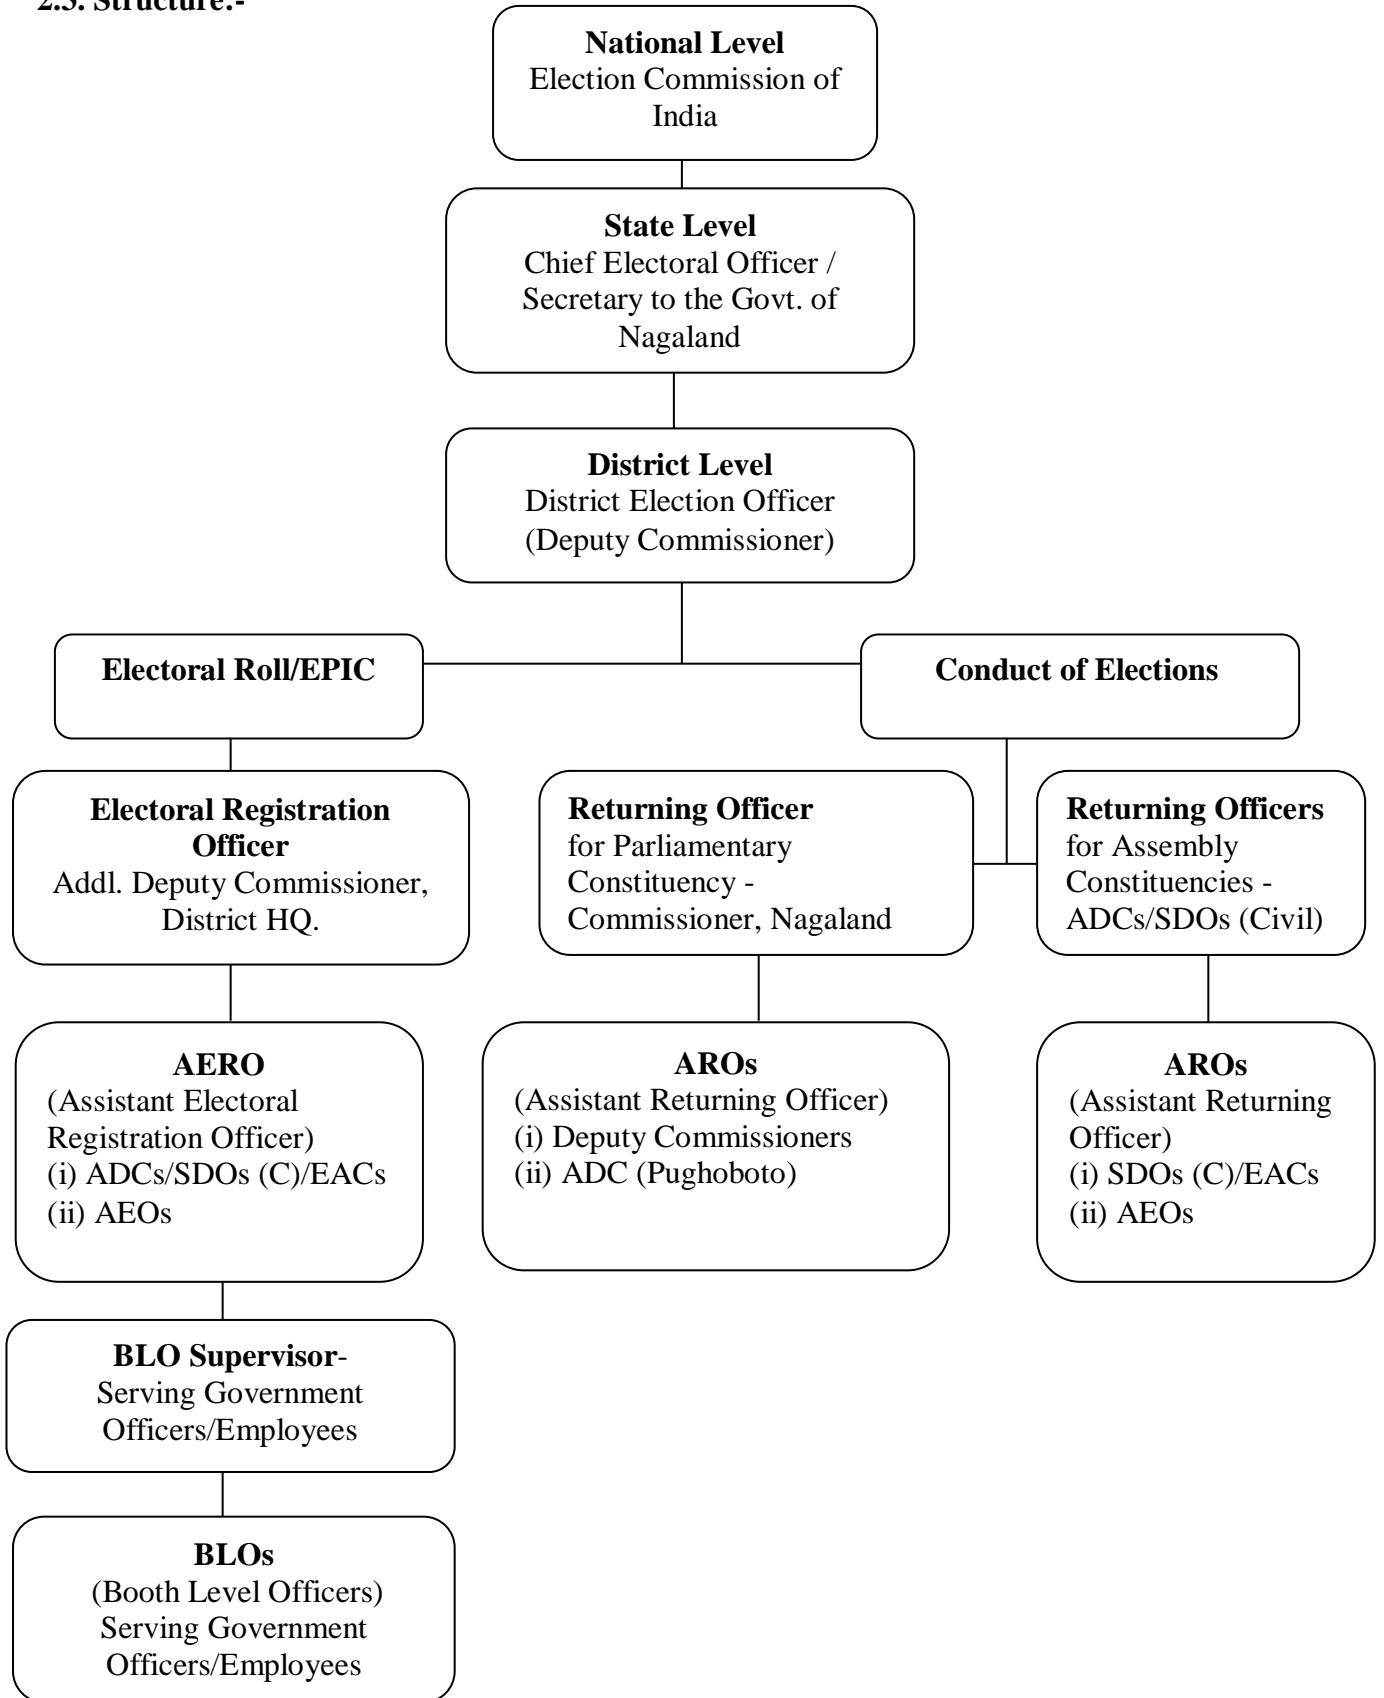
2.3. Structure:-

National Level
Election Commission of India

State Level
Chief Electoral Officer / Secretary to the Govt. of Nagaland

District Level
District Election Officer (Deputy Commissioner)

Electoral Roll/EPIC

Conduct of Elections

Electoral Registration Officer
Addl. Deputy Commissioner, District HQ.

Returning Officer
for Parliamentary Constituency - Commissioner, Nagaland

Returning Officers
for Assembly Constituencies - ADCs/SDOs (Civil)

AERO
(Assistant Electoral Registration Officer)
(i) ADCs/SDOs (C)/EACs
(ii) AEOs

AROs
(Assistant Returning Officer)
(i) Deputy Commissioners
(ii) ADC (Pughoboto)

AROs
(Assistant Returning Officer)
(i) SDOs (C)/EACs
(ii) AEOs

BLO Supervisor-
Serving Government Officers/Employees

BLOs
(Booth Level Officers)
Serving Government Officers/Employees